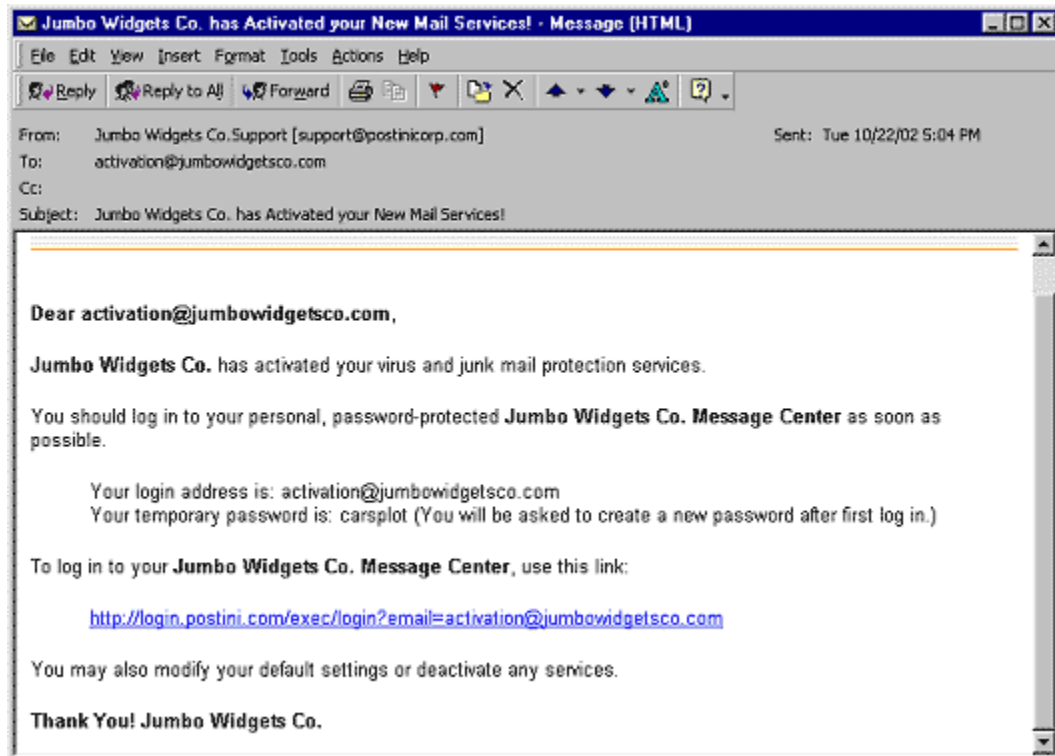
Jumbo Widgets Co. has Activated your New Mail Services! - Message (HTML)

File Edit View Insert Format Tools Actions Help

Reply Reply to All Forward

From: Jumbo Widgets Co.Support [support@postinicorp.com]
Sent: Tue 10/22/02 5:04 PM
To: activation@jumbowidgetsco.com
Cc:
Subject: Jumbo Widgets Co. has Activated your New Mail Services!

Dear activation@jumbowidgetsco.com,

Jumbo Widgets Co. has activated your virus and junk mail protection services.

You should log in to your personal, password-protected Jumbo Widgets Co. Message Center as soon as possible.

Your login address is: activation@jumbowidgetsco.com
Your temporary password is: carsplot (You will be asked to create a new password after first log in.)

To log in to your Jumbo Widgets Co. Message Center, use this link:

http://login.postini.com/exec/login?email=activation@jumbowidgetsco.com

You may also modify your default settings or deactivate any services.

Thank You! Jumbo Widgets Co.